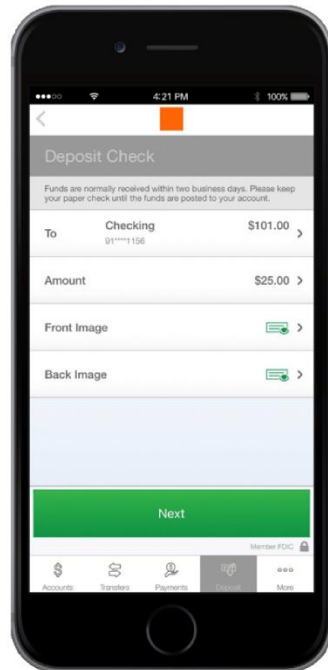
4:21 PM
100%

Deposit Check

Funds are normally received within two business days. Please keep your paper check until the funds are posted to your account.

To
Checking
91****1156
$101.00

Amount
$25.00

Front Image

Back Image

Next

Member FDIC

Accounts
Transfers
Payments
Deposit
More